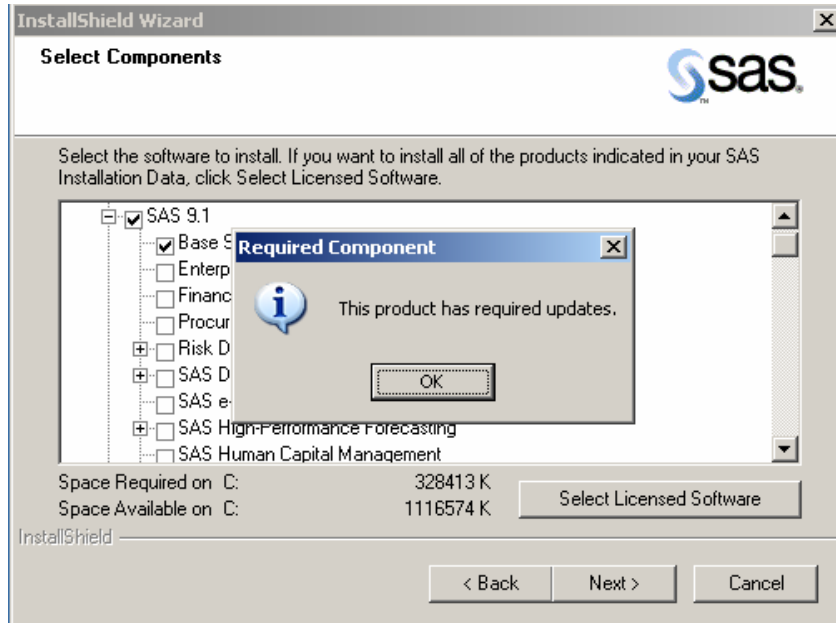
InstallShield Wizard

Select Components

sas

Select the software to install. If you want to install all of the products indicated in your SAS Installation Data, click Select Licensed Software.

SAS 9.1
Base S
Enterp
Financ
Procur
Risk D
SAS D
SAS e-
SAS High-Performance Forecasting
SAS Human Capital Management

Required Component

This product has required updates.

OK

Space Required on C: 328413 K
Space Available on C: 1116574 K

Select Licensed Software

InstallShield

< Back Next > Cancel